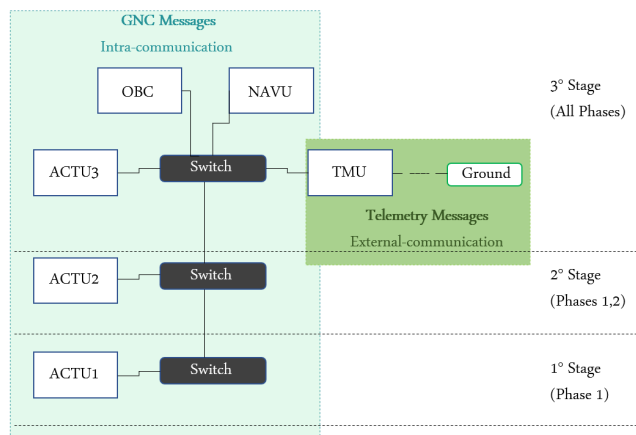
GNC Messages

Intra-communication

OBC

NAVU

3° Stage
(All Phases)

ACTU3

Switch

TMU

Ground

Telemetry Messages

External-communication

ACTU2

Switch

2° Stage
(Phases 1,2)

ACTU1

Switch

1° Stage
(Phase 1)